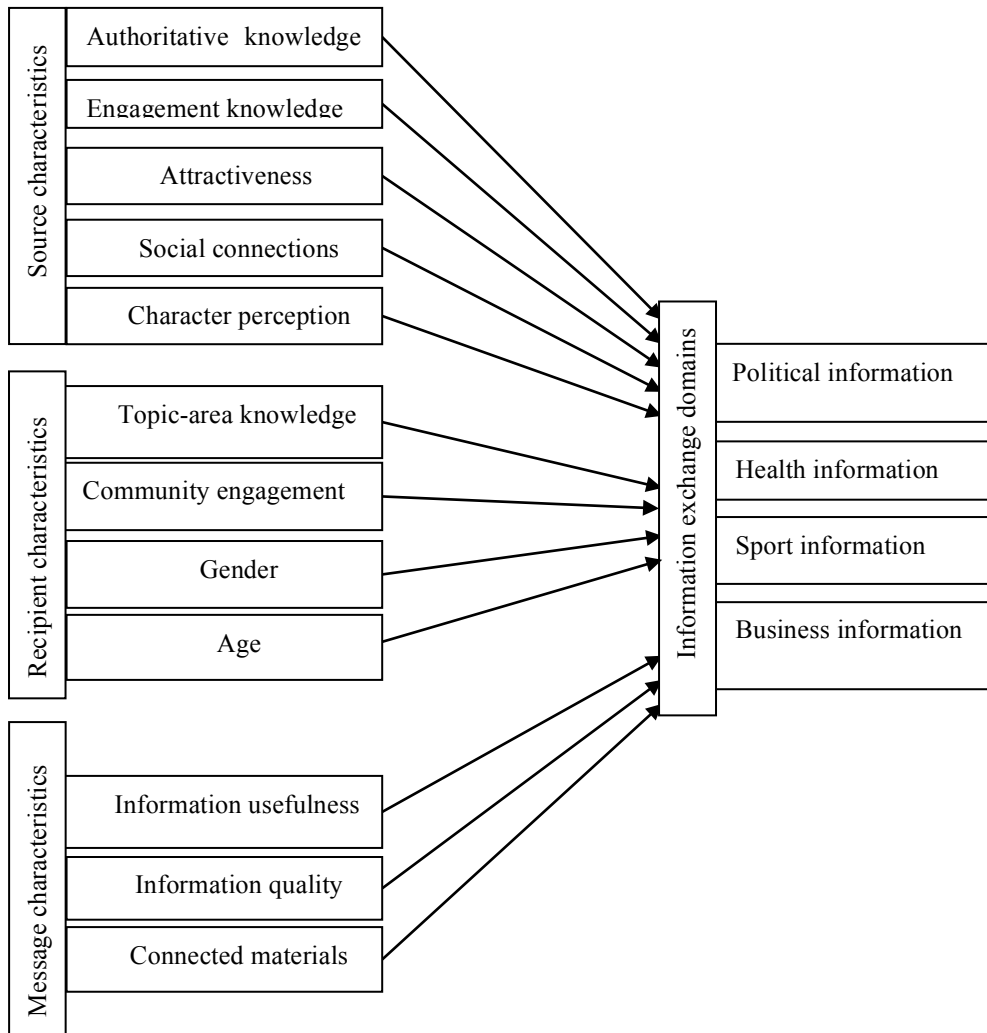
Source characteristics

Authoritative knowledge

Engagement knowledge

Attractiveness

Social connections

Character perception

Recipient characteristics

Topic-area knowledge

Community engagement

Gender

Age

Message characteristics

Information usefulness

Information quality

Connected materials

Information exchange domains

Political information

Health information

Sport information

Business information